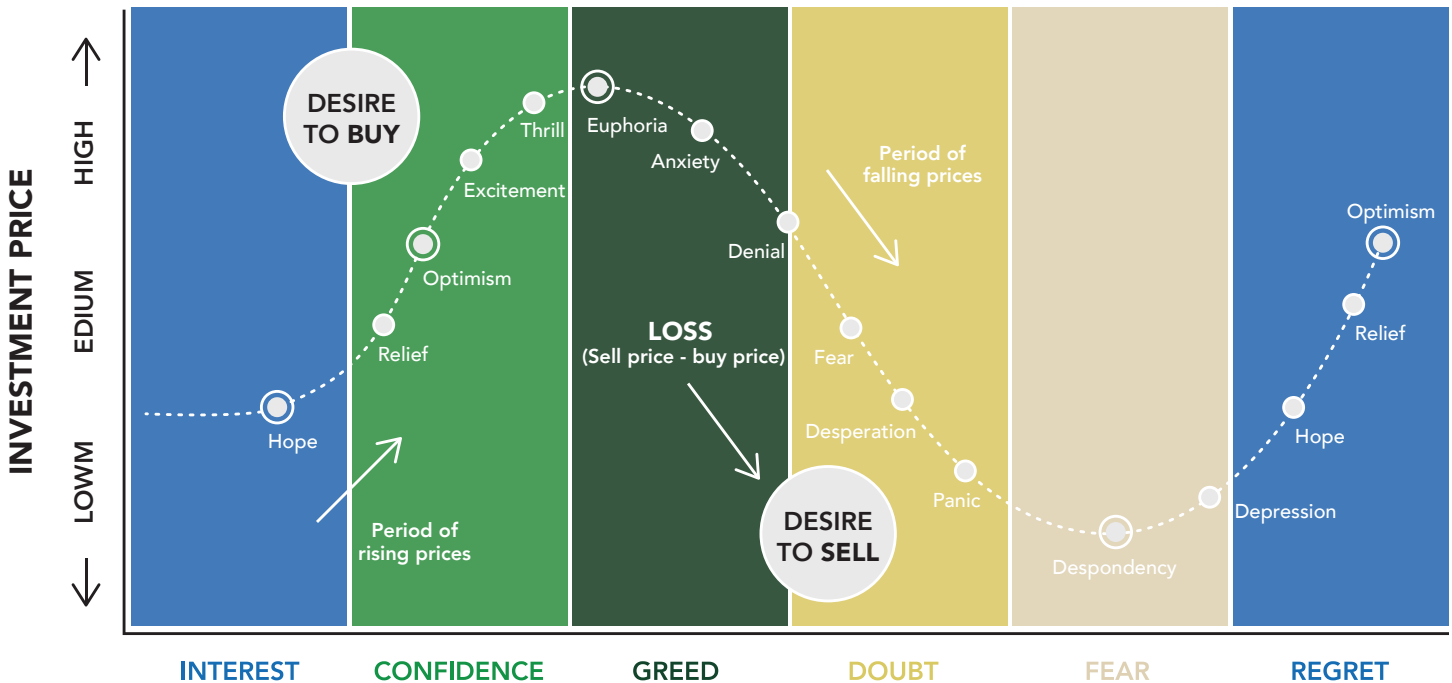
INVESTMENT PRICE

HIGH

EDIUM

LOWM

DESIRE TO BUY

Thrill

Euphoria

Anxiety

Excitement

Period of falling prices

Denial

Optimism

Optimism

Relief

LOSS
(Sell price - buy price)

Fear

Relief

Hope

Desperation

Hope

Panic

Period of rising prices

DESIRE TO SELL

Depression

Despondency

INTEREST

CONFIDENCE

GREED

DOUBT

FEAR

REGRET